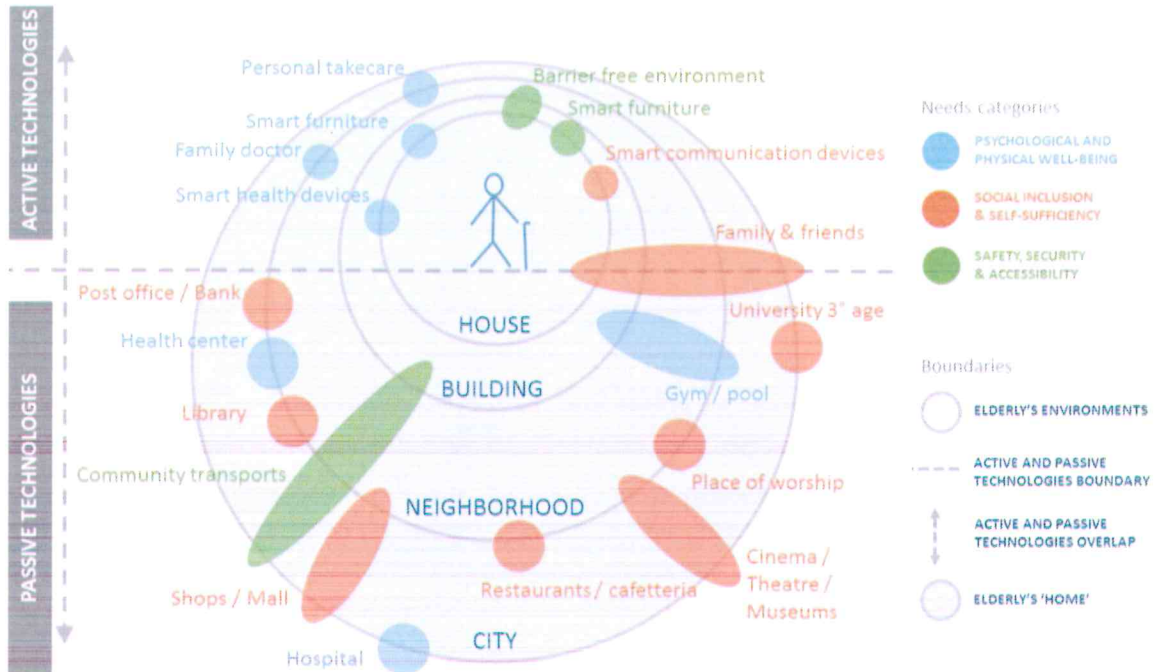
ACTIVE TECHNOLOGIES

PASSIVE TECHNOLOGIES

Personal takecare

Barrier free environment

Smart furniture

Smart furniture

Family doctor

Smart communication devices

Smart health devices

Family & friends

Post office / Bank

University 3° age

HOUSE

Health center

BUILDING

Gym / pool

Library

Community transports

Place of worship

NEIGHBORHOOD

Cinema / Theatre / Museums

Shops / Mall

Restaurants / cafetteria

CITY

Hospital

Needs categories

PSYCHOLOGICAL AND PHYSICAL WELL-BEING

SOCIAL INCLUSION & SELF-SUFFICIENCY

SAFETY, SECURITY & ACCESSIBILITY

Boundaries

ELDERLY'S ENVIRONMENTS

ACTIVE AND PASSIVE TECHNOLOGIES BOUNDARY

ACTIVE AND PASSIVE TECHNOLOGIES OVERLAP

ELDERLY'S 'HOME'